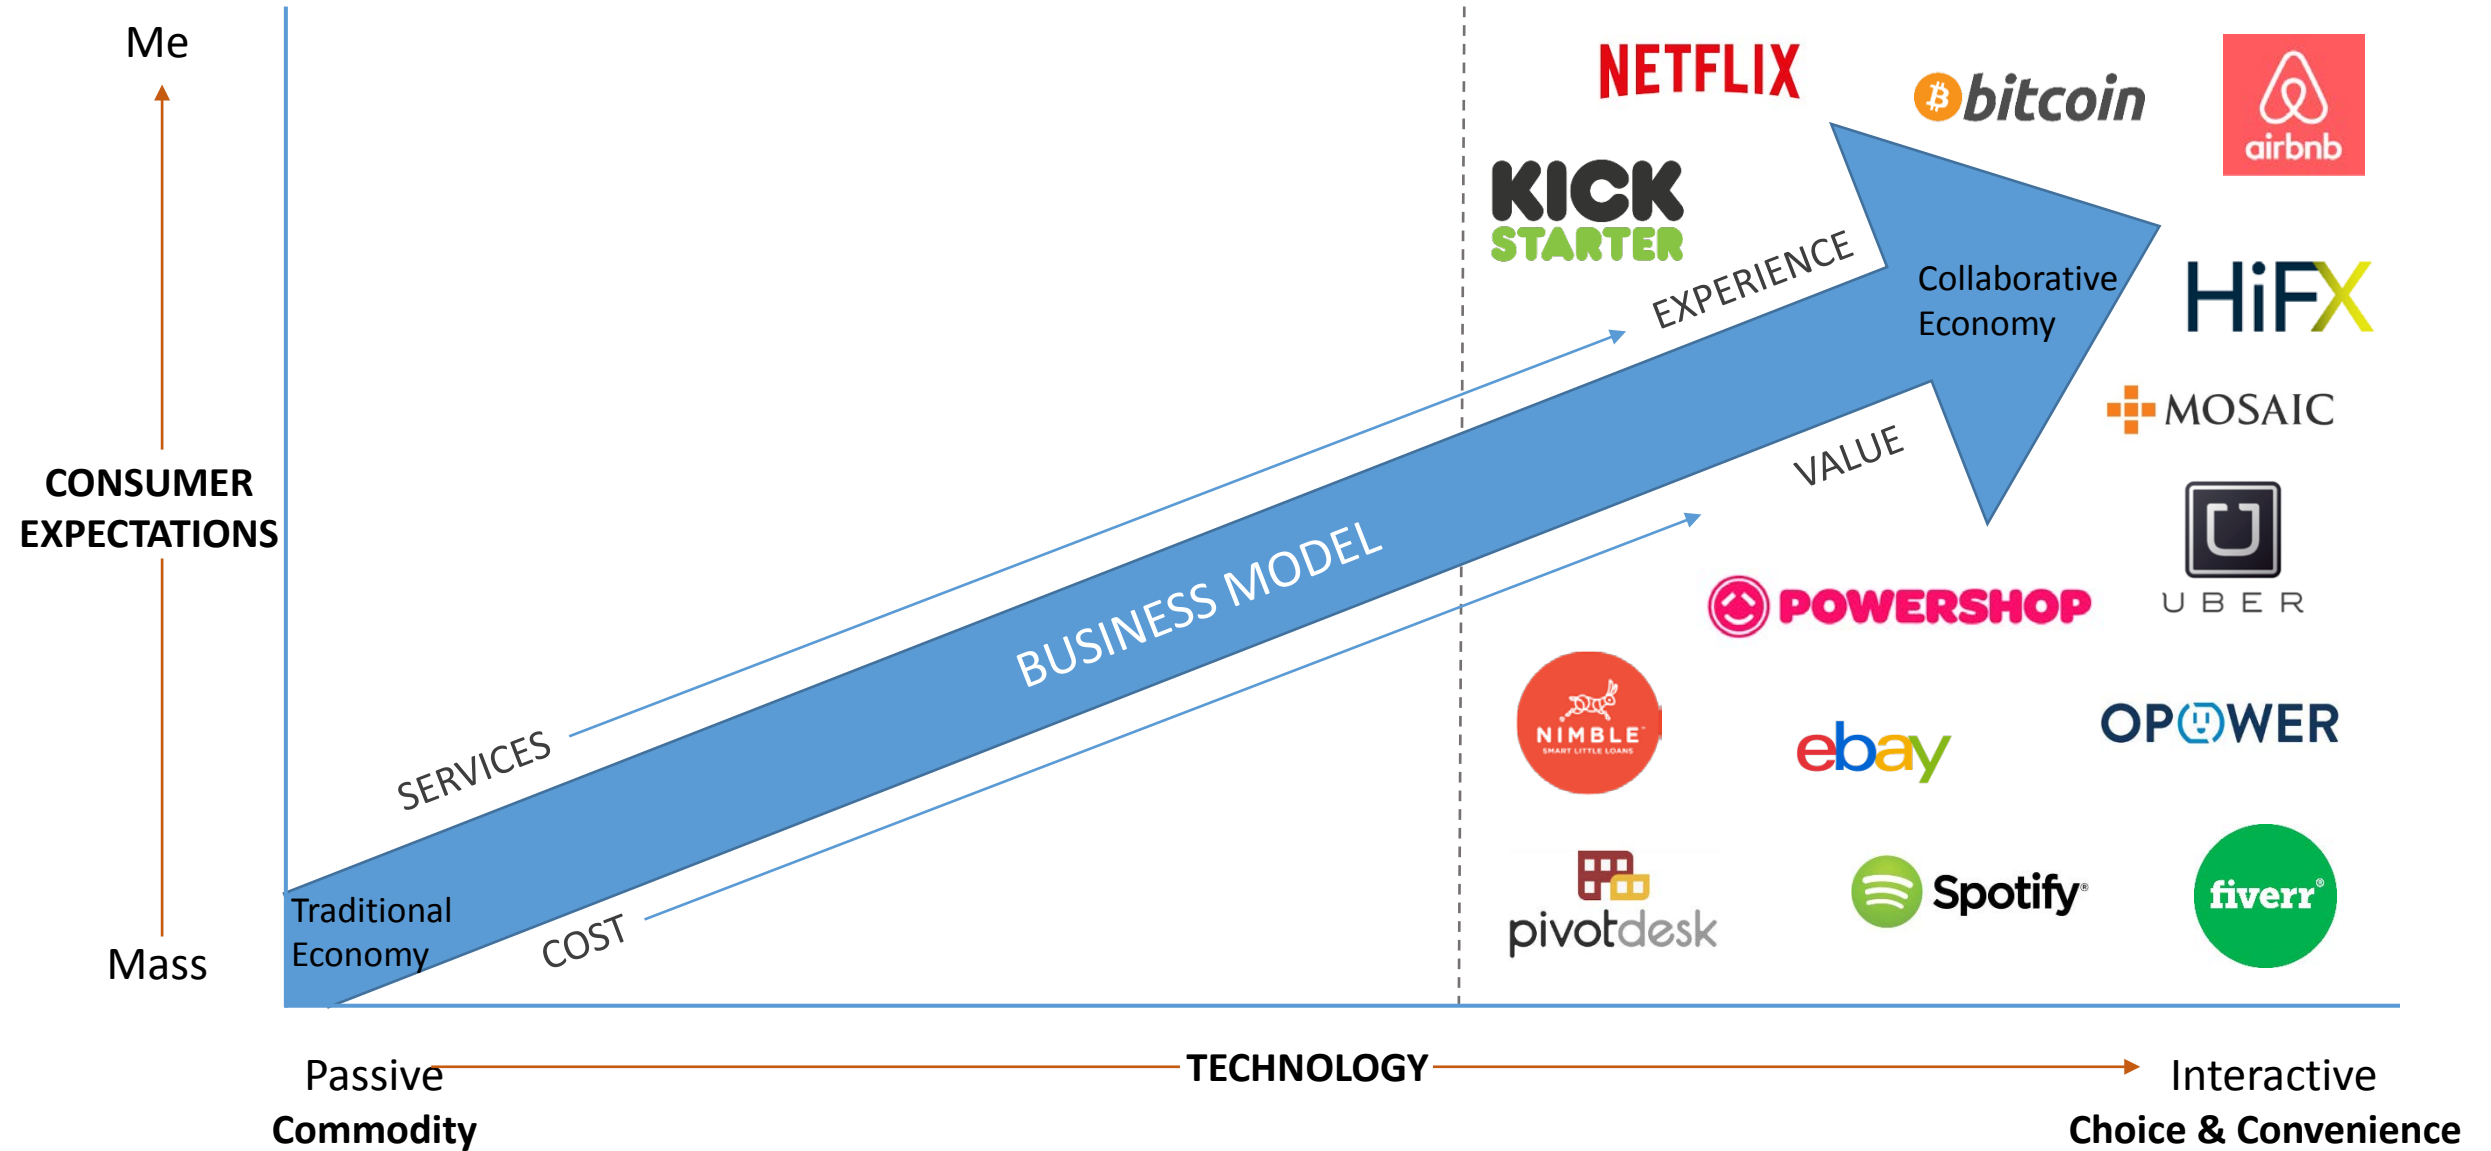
Me

CONSUMER EXPECTATIONS

Mass

NETFLIX

bitcoin

airbnb

KICK STARTER

EXPERIENCE

Collaborative Economy

HiFX

MOSAIC

VALUE

UBER

POWERSHOP

BUSINESS MODEL

SERVICES

NIMBLE
SMART LITTLE LOANS

ebay

OPOWER

Traditional Economy

COST

pivotdesk

Spotify

fiverr

Passive
Commodity

TECHNOLOGY

Interactive
Choice & Convenience